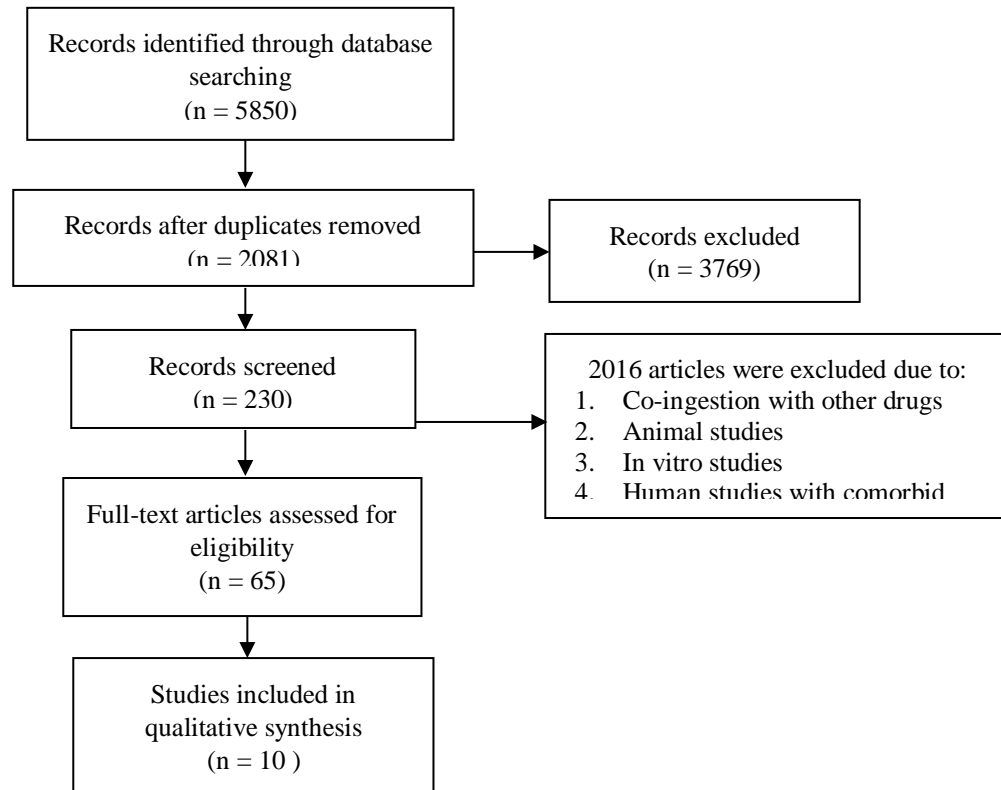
Records identified through database searching
(n = 5850)

Records after duplicates removed
(n = 2081)

Records excluded
(n = 3769)

Records screened
(n = 230)

2016 articles were excluded due to:
1. Co-ingestion with other drugs
2. Animal studies
3. In vitro studies
4. Human studies with comorbid

Full-text articles assessed for eligibility
(n = 65)

Studies included in qualitative synthesis
(n = 10 )